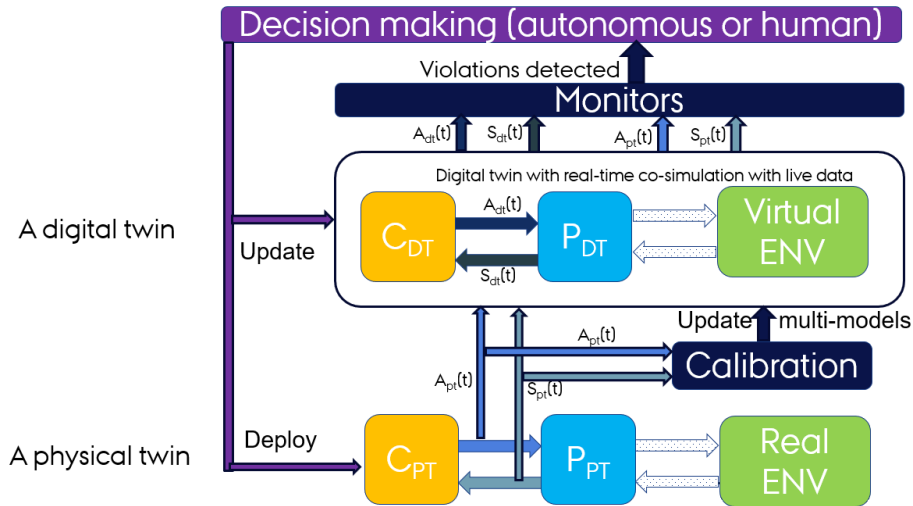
Decision making (autonomous or human)

Violations detected

Monitors

$A_{dt}(t)$ $S_{dt}(t)$ $A_{pt}(t)$ $S_{pt}(t)$

Digital twin with real-time co-simulation with live data

A digital twin

Update

$C_{DT}$

$A_{dt}(t)$

$S_{dt}(t)$

$P_{DT}$

Virtual ENV

Update multi-models

$A_{pt}(t)$

Calibration

$A_{pt}(t)$

$S_{pt}(t)$

Deploy

A physical twin

$C_{PT}$

$P_{PT}$

Real ENV